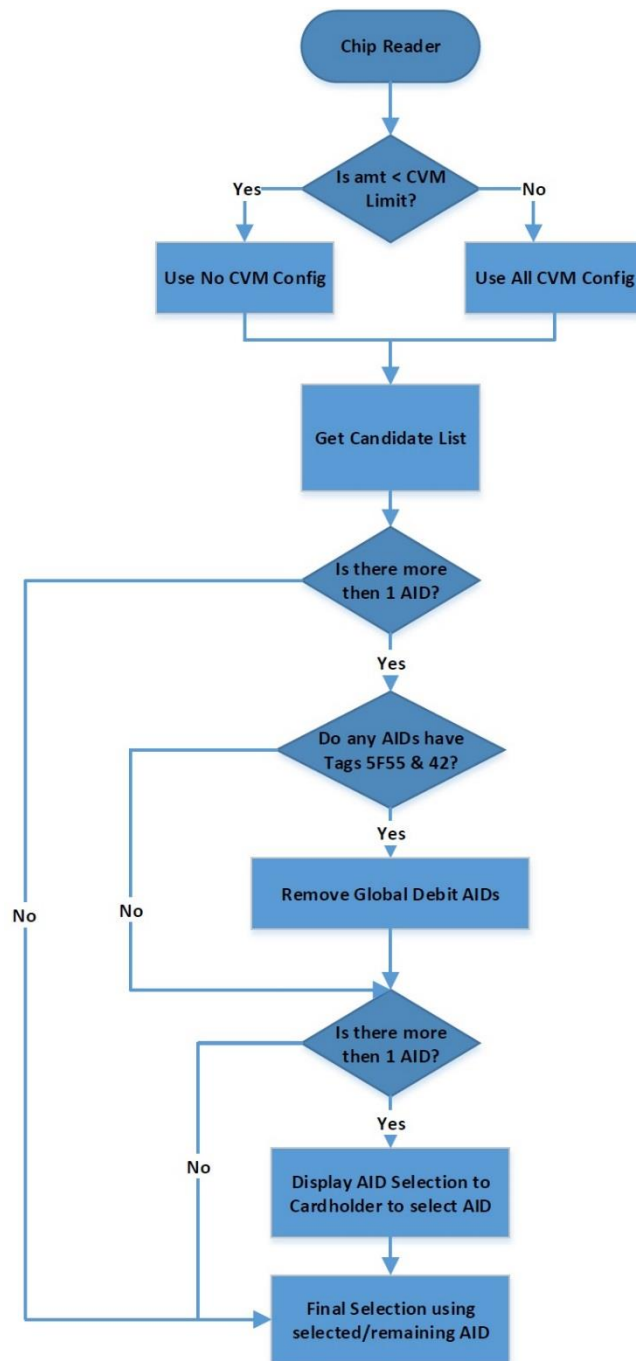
Chip Reader

Is amt < CVM Limit?

Yes

No

Use No CVM Config

Use All CVM Config

Get Candidate List

Is there more then 1 AID?

Yes

Do any AIDs have Tags 5F55 & 42?

Yes

Remove Global Debit AIDs

No

No

Is there more then 1 AID?

Yes

No

Display AID Selection to Cardholder to select AID

Final Selection using selected/remaining AID